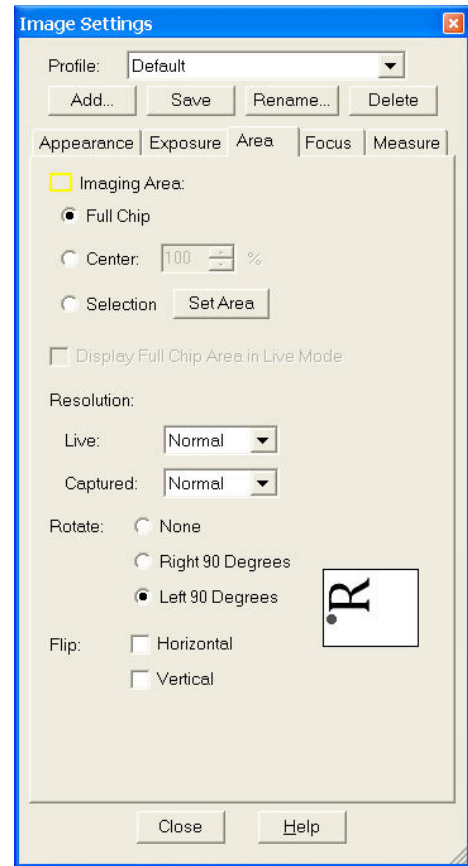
Image Settings

Profile: Default

Add... Save Rename... Delete

Appearance Exposure Area Focus Measure

Imaging Area:

Full Chip

Center: 100 %

Selection Set Area

Display Full Chip Area in Live Mode

Resolution:

Live: Normal

Captured: Normal

Rotate: None

Right 90 Degrees

Left 90 Degrees

R

Flip: Horizontal

Vertical

Close Help